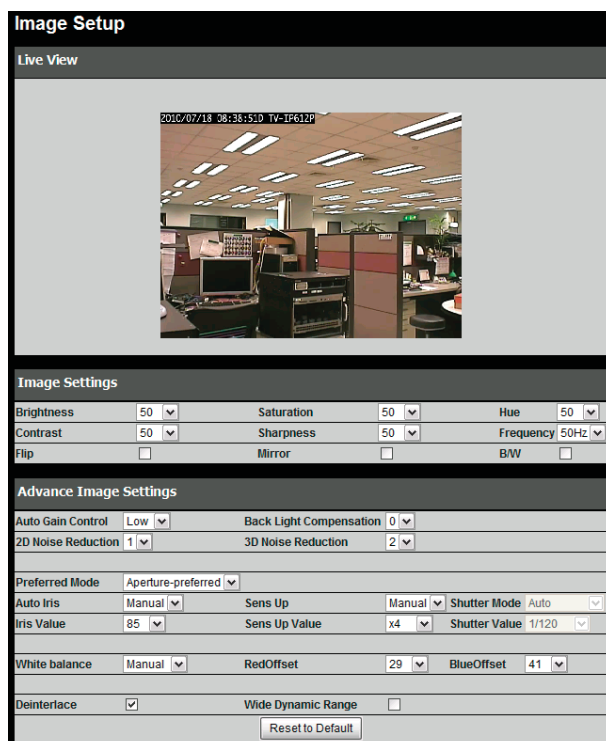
Image Setup

Live View

2010/07/18 08:38:510 TV-IP612P

Image Settings

| Brightness | 50 | Saturation | 50 | Hue | 50 |
|---|---|---|---|---|---|
| Contrast | 50 | Sharpness | 50 | Frequency | 50Hz |
| Flip | | Mirror | | B/W | |

Advance Image Settings

| Auto Gain Control | Low | Back Light Compensation | 0 | | |
|---|---|---|---|---|---|
| 2D Noise Reduction | 1 | 3D Noise Reduction | 2 | | |
| Preferred Mode | Aperture-preferred | | | | |
| Auto Iris | Manual | Sens Up | Manual | Shutter Mode | Auto |
| Iris Value | 85 | Sens Up Value | x4 | Shutter Value | 1/120 |
| White balance | Manual | RedOffset | 29 | BlueOffset | 41 |
| Deinterlace | ☑ | Wide Dynamic Range | | | |

Reset to Default